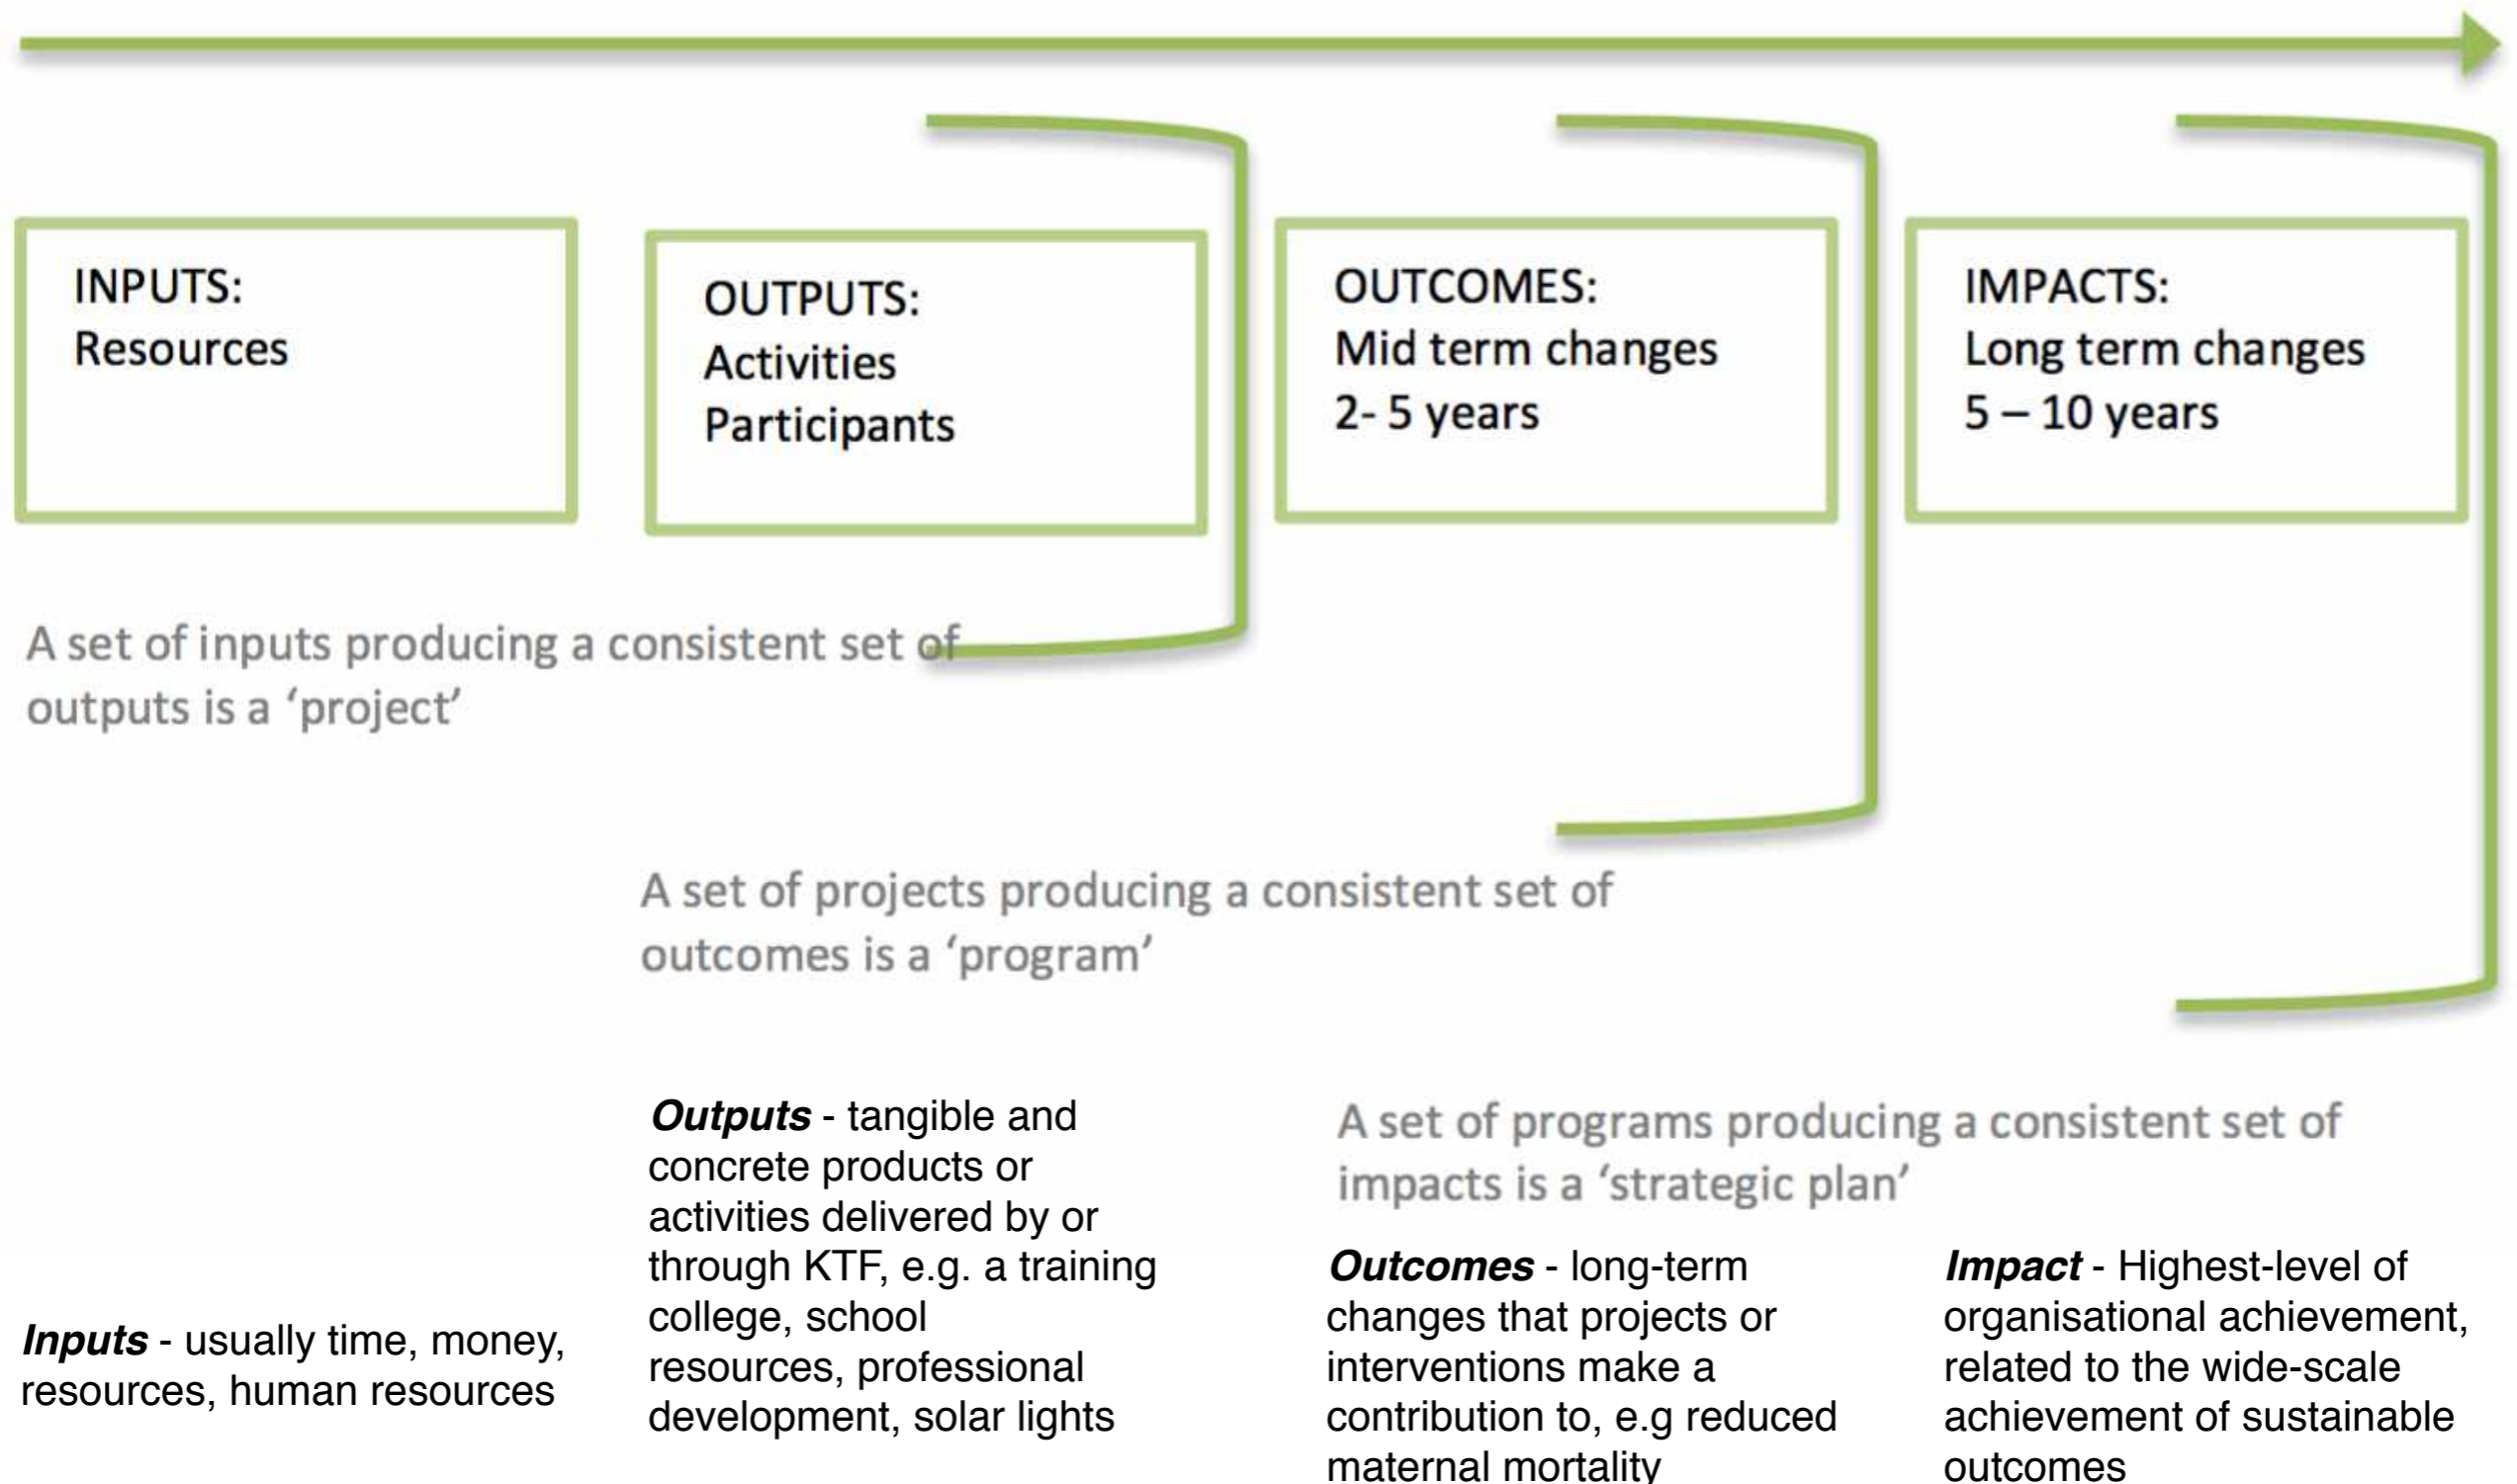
INPUTS:
Resources

OUTPUTS:
Activities
Participants

OUTCOMES:
Mid term changes
2- 5 years

IMPACTS:
Long term changes
5 – 10 years

A set of inputs producing a consistent set of outputs is a ‘project’

A set of projects producing a consistent set of outcomes is a ‘program’

A set of programs producing a consistent set of impacts is a ‘strategic plan’

***Inputs*** - usually time, money, resources, human resources

***Outputs*** - tangible and concrete products or activities delivered by or through KTF, e.g. a training college, school resources, professional development, solar lights

***Outcomes*** - long-term changes that projects or interventions make a contribution to, e.g reduced maternal mortality

***Impact*** - Highest-level of organisational achievement, related to the wide-scale achievement of sustainable outcomes